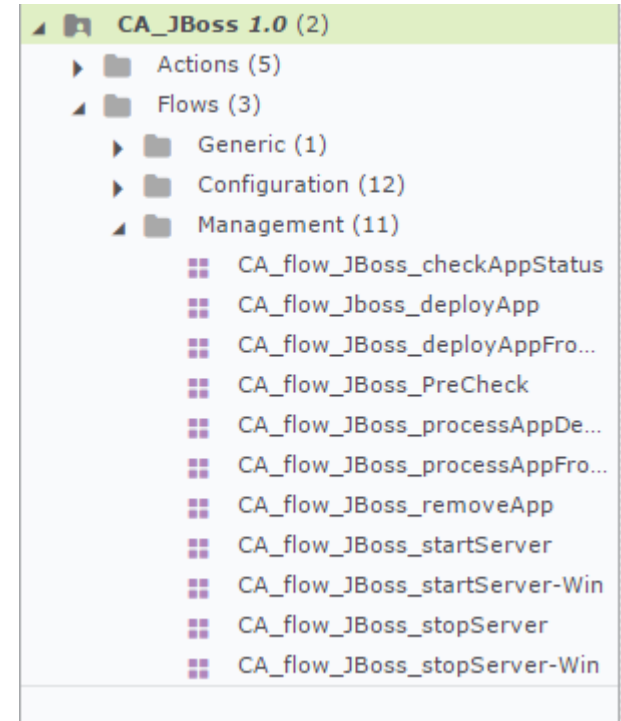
CA_JBoss 1.0 (2)
Actions (5)
Flows (3)
Generic (1)
Configuration (12)
Management (11)
CA_flow_JBoss_checkAppStatus
CA_flow_Jboss_deployApp
CA_flow_JBoss_deployAppFro...
CA_flow_JBoss_PreCheck
CA_flow_JBoss_processAppDe...
CA_flow_JBoss_processAppFro...
CA_flow_JBoss_removeApp
CA_flow_JBoss_startServer
CA_flow_JBoss_startServer-Win
CA_flow_JBoss_stopServer
CA_flow_JBoss_stopServer-Win